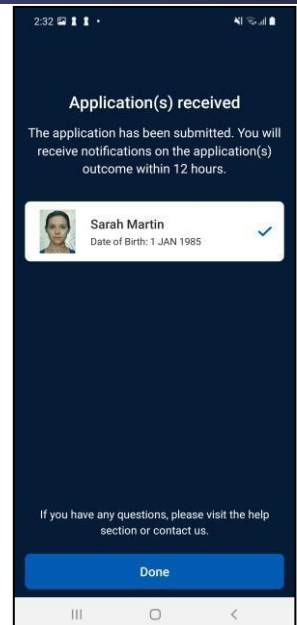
2:32

Application(s) received

The application has been submitted. You will receive notifications on the application(s) outcome within 12 hours.

Sarah Martin
Date of Birth: 1 JAN 1985

If you have any questions, please visit the help section or contact us.

Done